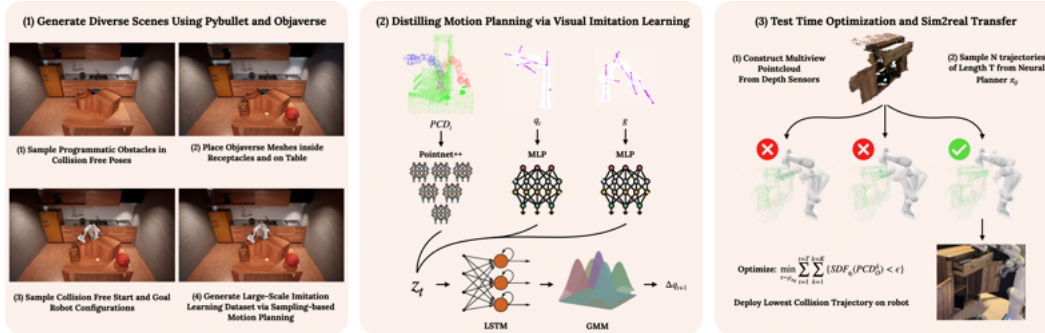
(1) Generate Diverse Scenes Using Pybullet and Objaverse

(1) Sample Programmatic Obstacles in Collision Free Poses

(2) Place Objaverse Meshes inside Receptacles and on Table

(3) Sample Collision Free Start and Goal Robot Configurations

(4) Generate Large-Scale Imitation Learning Dataset via Sampling-based Motion Planning

(2) Distilling Motion Planning via Visual Imitation Learning

$PCD_t$

$q_t$

$g$

Pointnet++

MLP

MLP

$z_t$

LSTM

GMM

$\Delta q_{t+1}$

(3) Test Time Optimization and Sim2real Transfer

(1) Construct Multiview Pointcloud From Depth Sensors

(2) Sample N trajectories of Length T from Neural Planner $\pi_\theta$

Optimize: $\min_{\tau \sim \pi_\theta} \sum_{t=1}^{t=T} \sum_{k=1}^{k=K} (SDF_{q_t}(PCD_O^k) < \epsilon)$

Deploy Lowest Collision Trajectory on robot